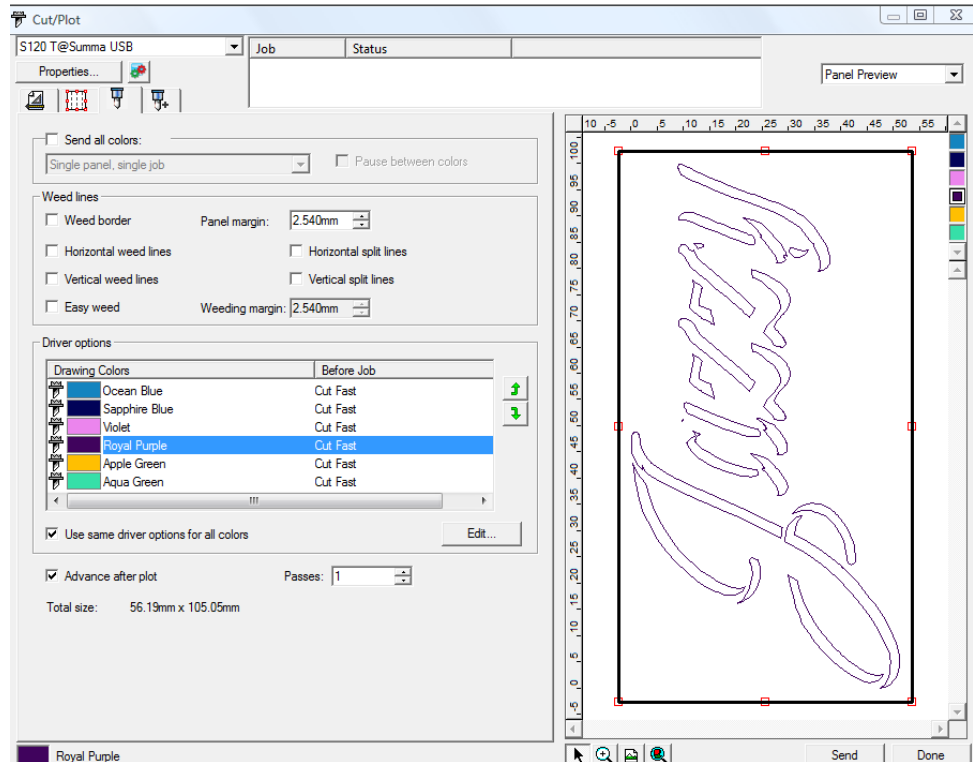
Cut/Plot

S120 T@Summa USB

Properties...

| Job | Status |
|---|---|

Panel Preview

Send all colors:

Single panel, single job

Pause between colors

Weed lines

Weed border

Panel margin: 2.540mm

Horizontal weed lines

Horizontal split lines

Vertical weed lines

Vertical split lines

Easy weed

Weeding margin: 2.540mm

Driver options

| Drawing Colors | Before Job |
|---|---|
| Ocean Blue | Cut Fast |
| Sapphire Blue | Cut Fast |
| Violet | Cut Fast |
| Royal Purple | Cut Fast |
| Apple Green | Cut Fast |
| Aqua Green | Cut Fast |

Use same driver options for all colors

Edit...

Advance after plot

Passes: 1

Total size: 56.19mm x 105.05mm

10 -5 0 5 10 15 20 25 30 35 40 45 50 55

100 95 90 85 80 75 70 65 60 55 50 45 40 35 30 25 20 15 10 5 0 -5

Royal Purple

Send

Done